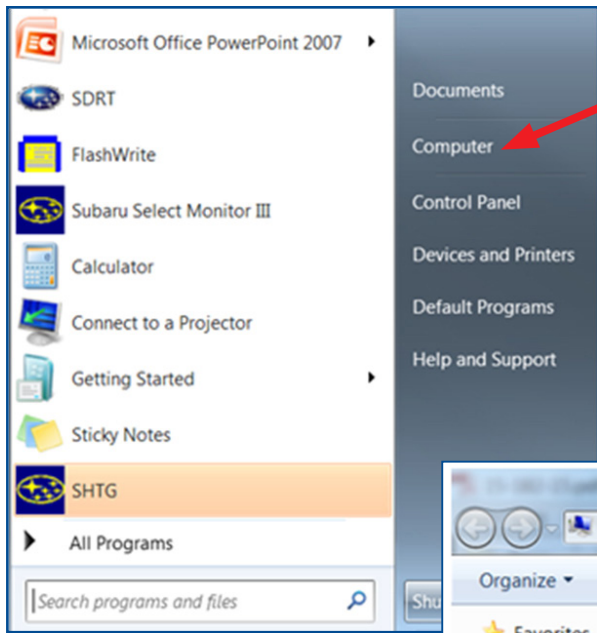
Microsoft Office PowerPoint 2007
SDRT
FlashWrite
Subaru Select Monitor III
Calculator
Connect to a Projector
Getting Started
Sticky Notes
SHTG
All Programs
Search programs and files

Documents
Computer
Control Panel
Devices and Printers
Default Programs
Help and Support

Shu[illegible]

Organize
Favorites